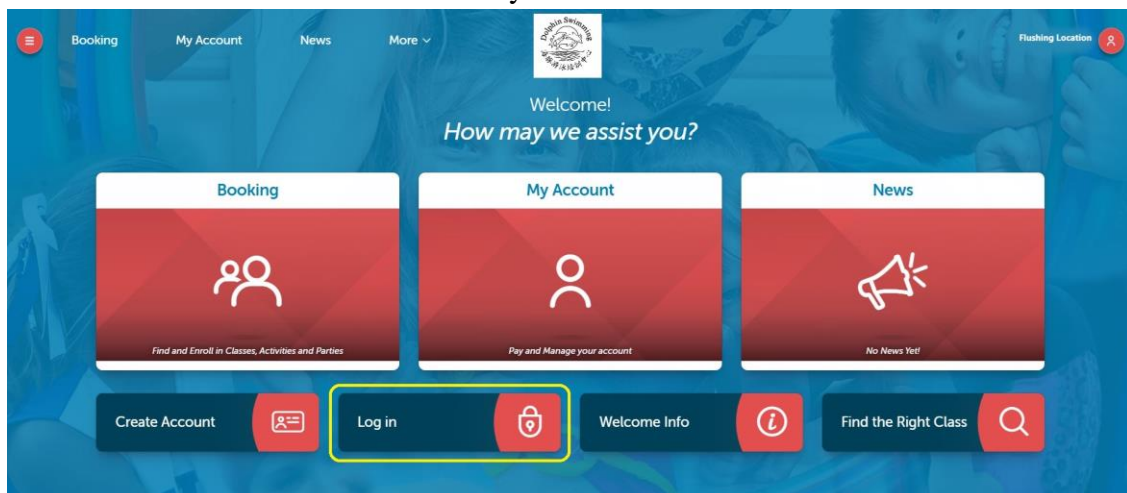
Booking My Account News More

Dolphin Swimming
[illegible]

Flushing Location

Welcome!
How may we assist you?

Booking
Find and Enroll in Classes, Activities and Parties

My Account
Pay and Manage your account

News
No News Yet!

Create Account

Log in

Welcome Info

Find the Right Class